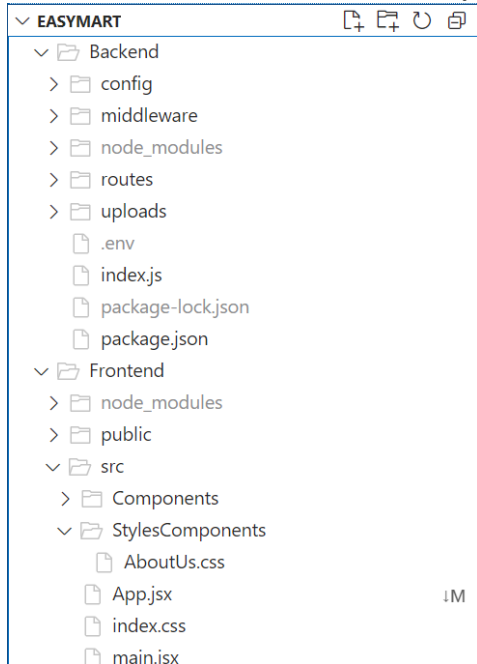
EASYMART
Backend
config
middleware
node_modules
routes
uploads
.env
index.js
package-lock.json
package.json
Frontend
node_modules
public
src
Components
StylesComponents
AboutUs.css
App.jsx ↓M
index.css
main.jsx